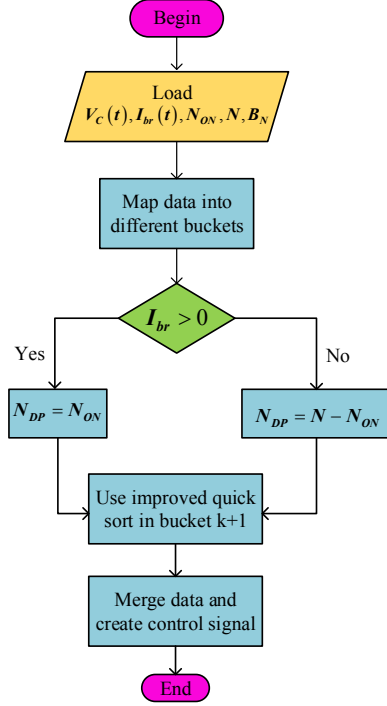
Begin

Load
$V_C(t), I_{br}(t), N_{ON}, N, B_N$

Map data into different buckets

$I_{br} > 0$

Yes

No

$N_{DP} = N_{ON}$

$N_{DP} = N - N_{ON}$

Use improved quick sort in bucket k+1

Merge data and create control signal

End